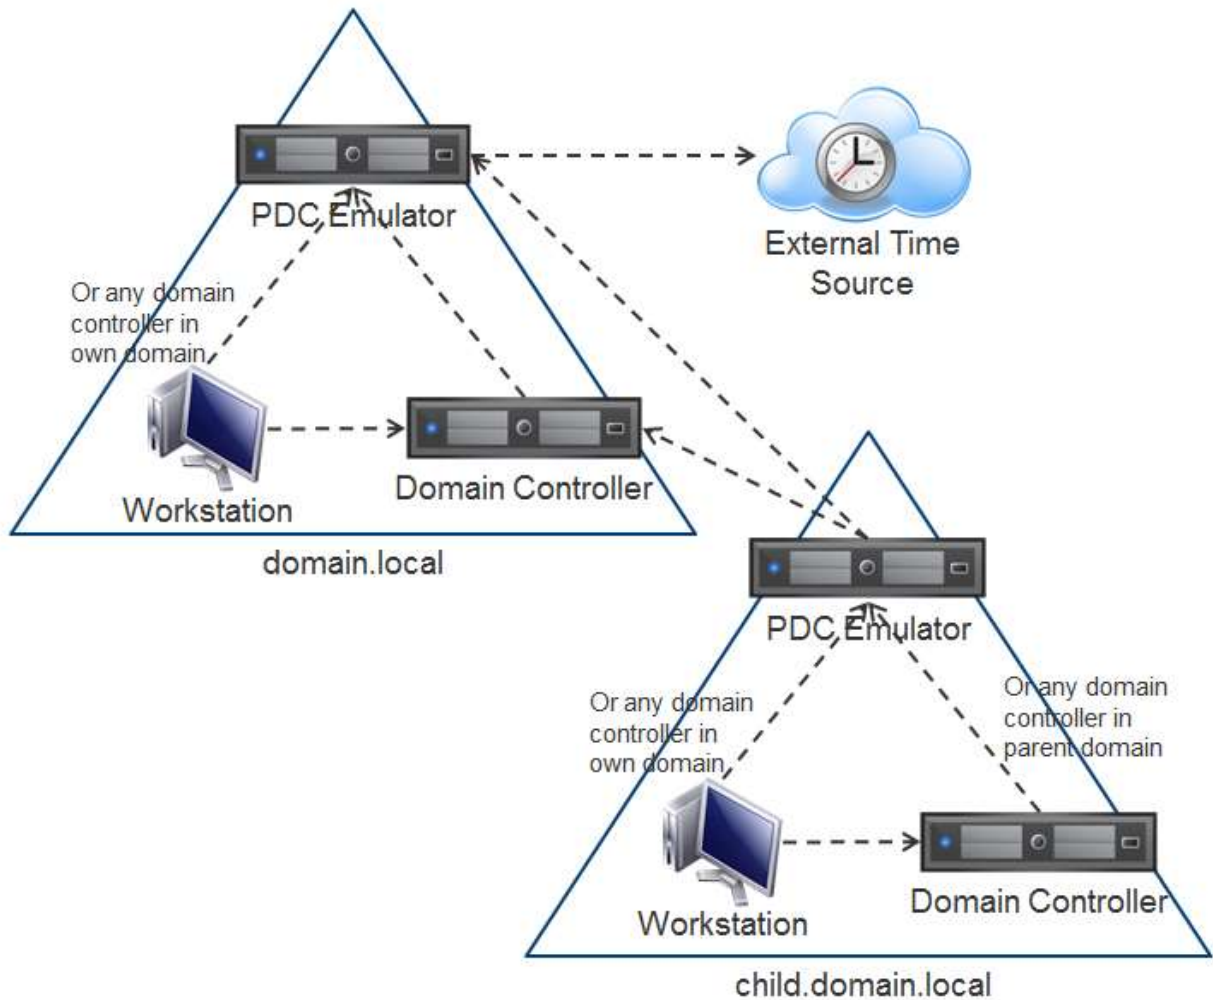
PDC Emulator

External Time Source

Or any domain controller in own domain

Workstation

Domain Controller

domain.local

PDC Emulator

Or any domain controller in own domain

Or any domain controller in parent domain

Workstation

Domain Controller

child.domain.local